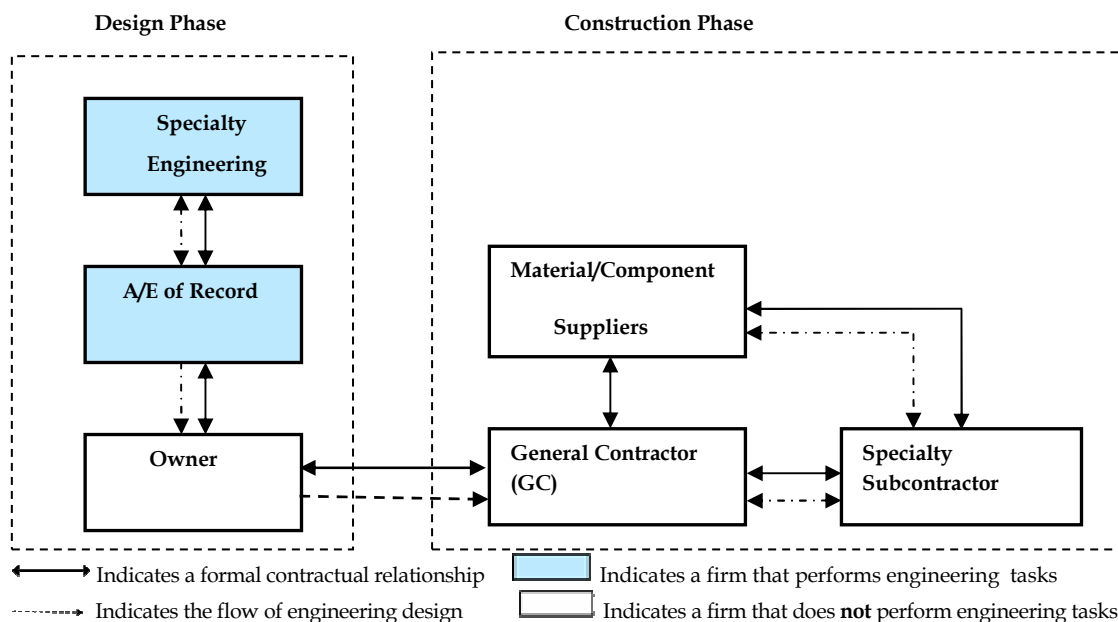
Design Phase

Construction Phase

Specialty Engineering

A/E of Record

Owner

Material/Component Suppliers

General Contractor (GC)

Specialty Subcontractor

Indicates a formal contractual relationship

Indicates the flow of engineering design

Indicates a firm that performs engineering tasks

Indicates a firm that does **not** perform engineering tasks